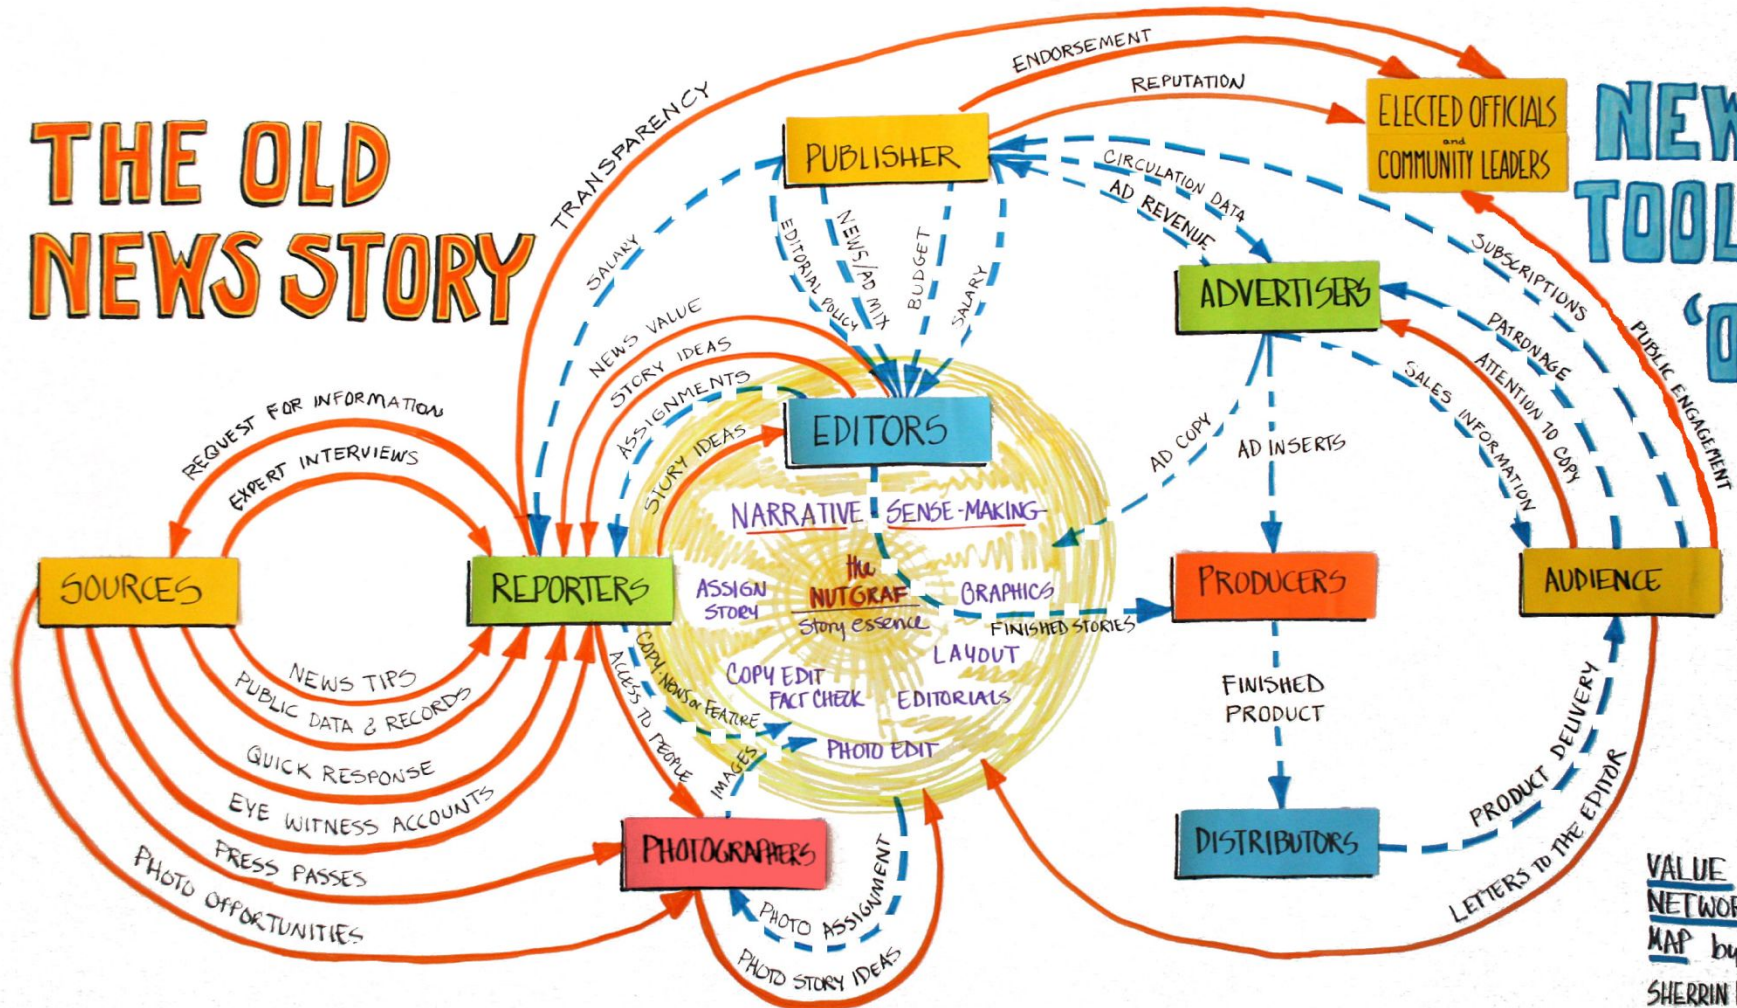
THE OLD NEWS STORY

NEW
TOOL
'O

ENDORSEMENT
REPUTATION
TRANSPARENCY
PUBLISHER
ELECTED OFFICIALS and COMMUNITY LEADERS
CIRCULATION DATA
AD REVENUE
SUBSCRIPTIONS
PUBLIC ENGAGEMENT
SALARY
EDITORIAL POLICY
NEWS/AD MIX
BUDGET
SALARY
ADVERTISERS
PATRONAGE
ATTENTION TO COPY
SALES INFORMATION
NEWS VALUE
STORY IDEAS
ASSIGNMENTS
STORY IDEAS
EDITORS
AD COPY
AD INSERTS
REQUEST FOR INFORMATION
EXPERT INTERVIEWS
NARRATIVE
SENSE-MAKING
SOURCES
REPORTERS
ASSIGN STORY
the NUTGRAF
Story essence
GRAPHICS
FINISHED STORIES
PRODUCERS
AUDIENCE
LAYOUT
NEWS TIPS
PUBLIC DATA & RECORDS
COPY NEWS or FEATURE
ACCESS TO PEOPLE
COPY EDIT
FACT CHECK
EDITORIALS
FINISHED PRODUCT
PRODUCT DELIVERY
QUICK RESPONSE
PHOTO EDIT
IMAGES
EYE WITNESS ACCOUNTS
LETTERS TO THE EDITOR
PRESS PASSES
PHOTOGRAPHERS
DISTRIBUTORS
PHOTO OPPORTUNITIES
PHOTO ASSIGNMENT
PHOTO STORY IDEAS
VALUE NETWO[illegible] MAP by SHERRIN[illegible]